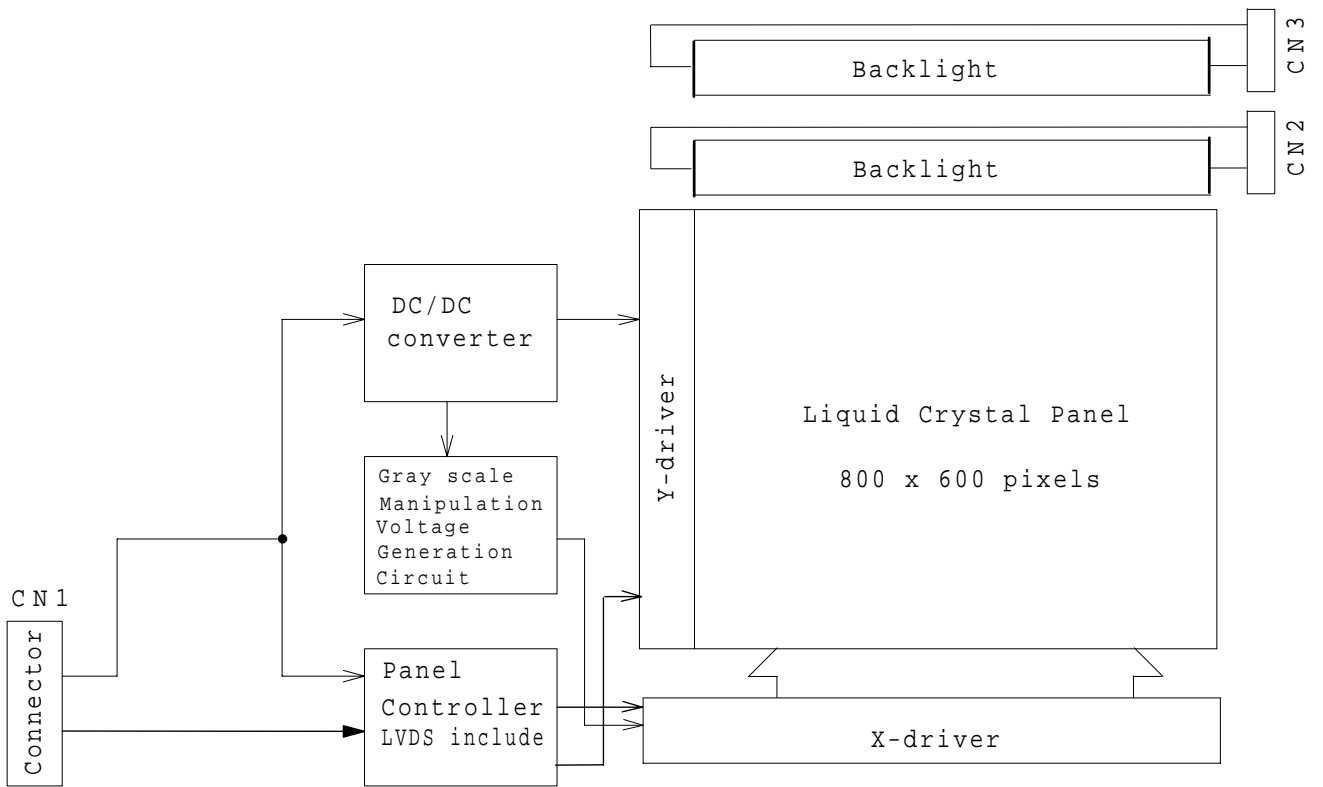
Backlight

CN3

Backlight

CN2

DC/DC converter

Y-driver

Liquid Crystal Panel

800 x 600 pixels

Gray scale Manipulation Voltage Generation Circuit

CN1

Connector

Panel Controller LVDS include

X-driver